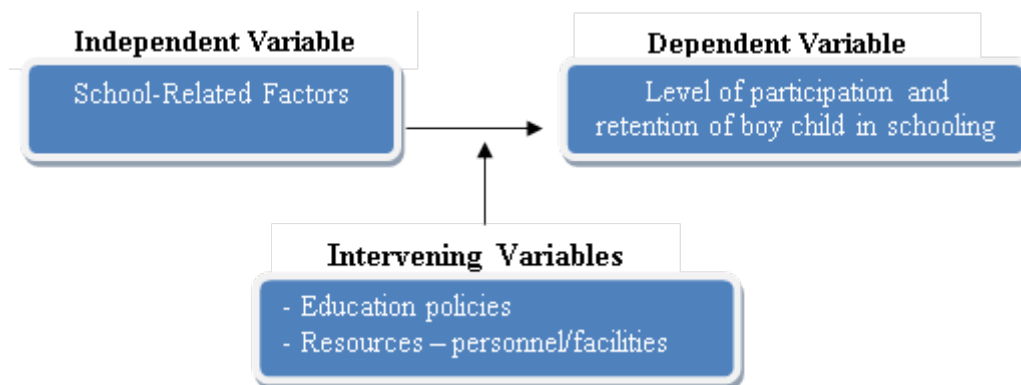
Independent Variable

School-Related Factors

Dependent Variable

Level of participation and retention of boy child in schooling

Intervening Variables

- Education policies
- Resources – personnel/facilities